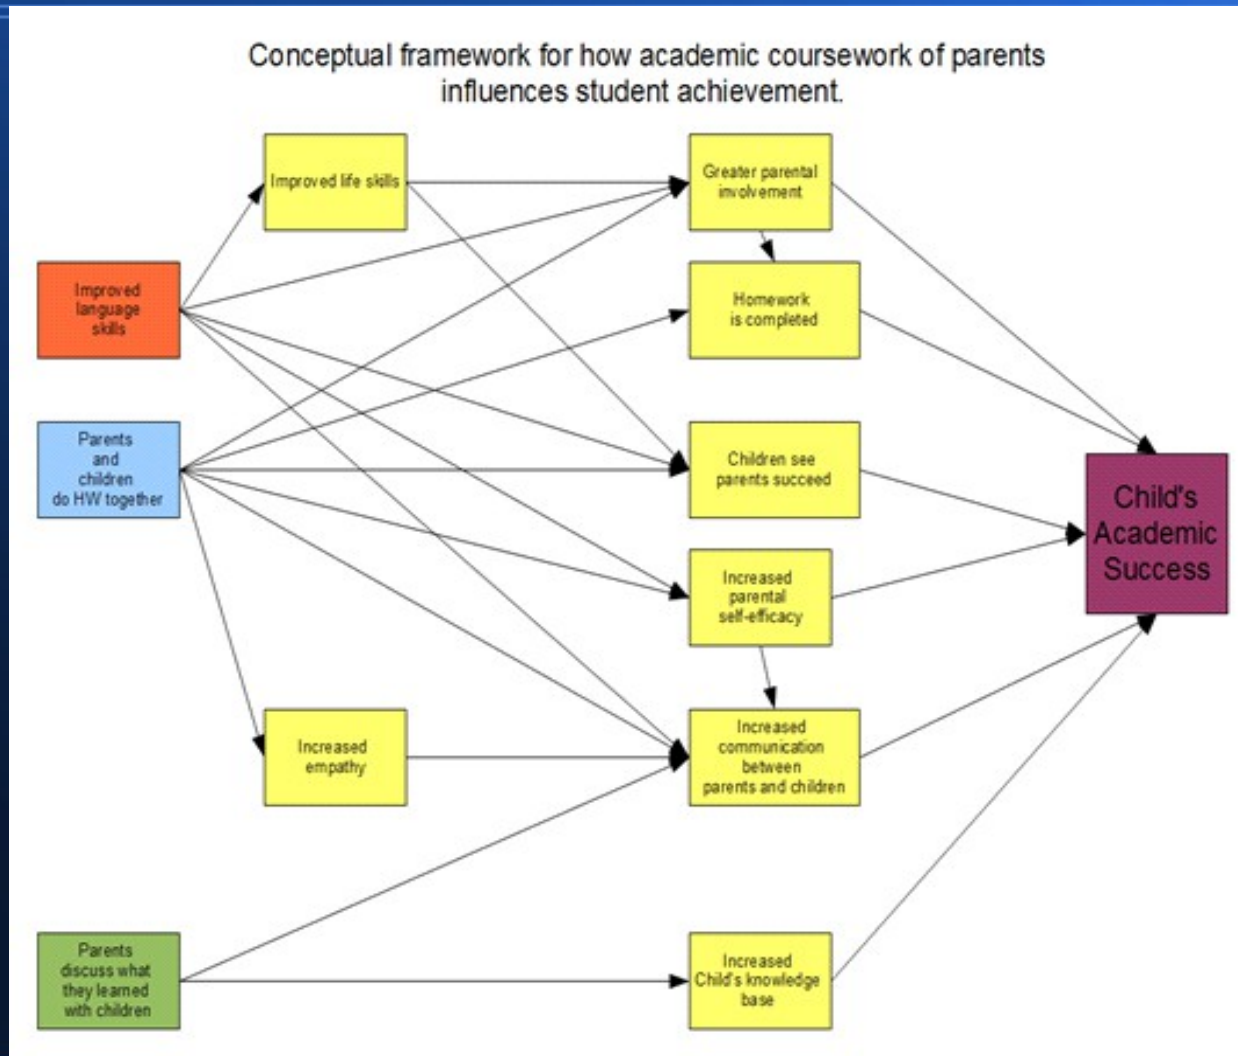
Conceptual framework for how academic coursework of parents influences student achievement.

Improved language skills

Parents and children do HW together

Parents discuss what they learned with children

Improved life skills

Increased empathy

Greater parental involvement

Homework is completed

Children see parents succeed

Increased parental self-efficacy

Increased communication between parents and children

Increased Child's knowledge base

Child's Academic Success